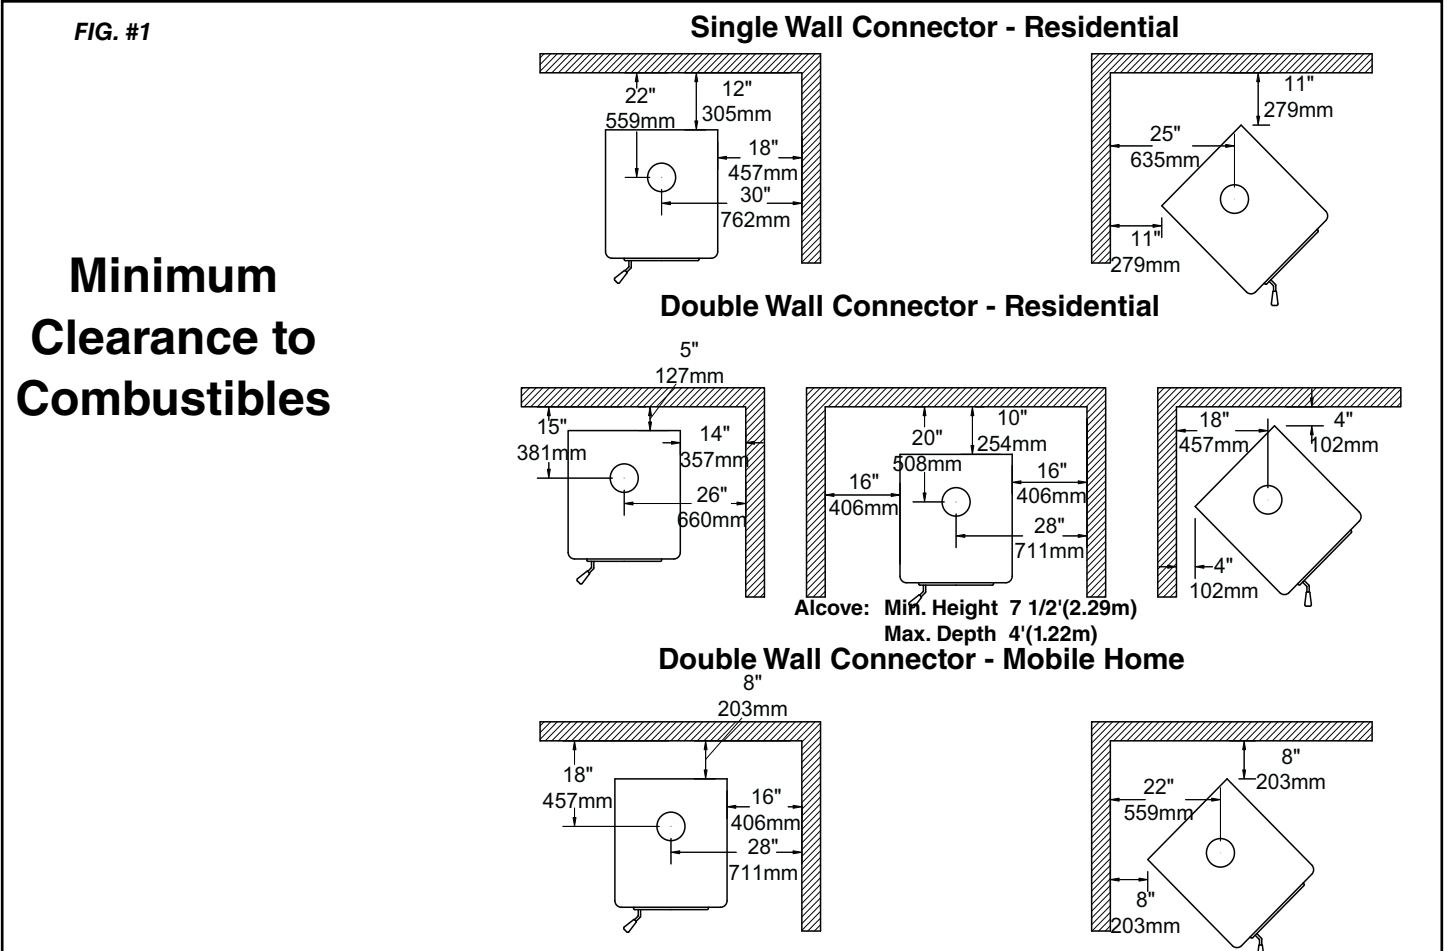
FIG. #1

Minimum Clearance to Combustibles

Single Wall Connector - Residential

22"
559mm
12"
305mm
18"
457mm
30"
762mm

11"
279mm
25"
635mm
11"
279mm

Double Wall Connector - Residential

5"
127mm
15"
381mm
14"
357mm
26"
660mm

10"
254mm
20"
508mm
16"
406mm
16"
406mm
28"
711mm

18"
457mm
4"
102mm
4"
102mm

Alcove: Min. Height 7 1/2'(2.29m)
Max. Depth 4'(1.22m)

Double Wall Connector - Mobile Home

8"
203mm
18"
457mm
16"
406mm
28"
711mm

8"
203mm
22"
559mm
8"
203mm